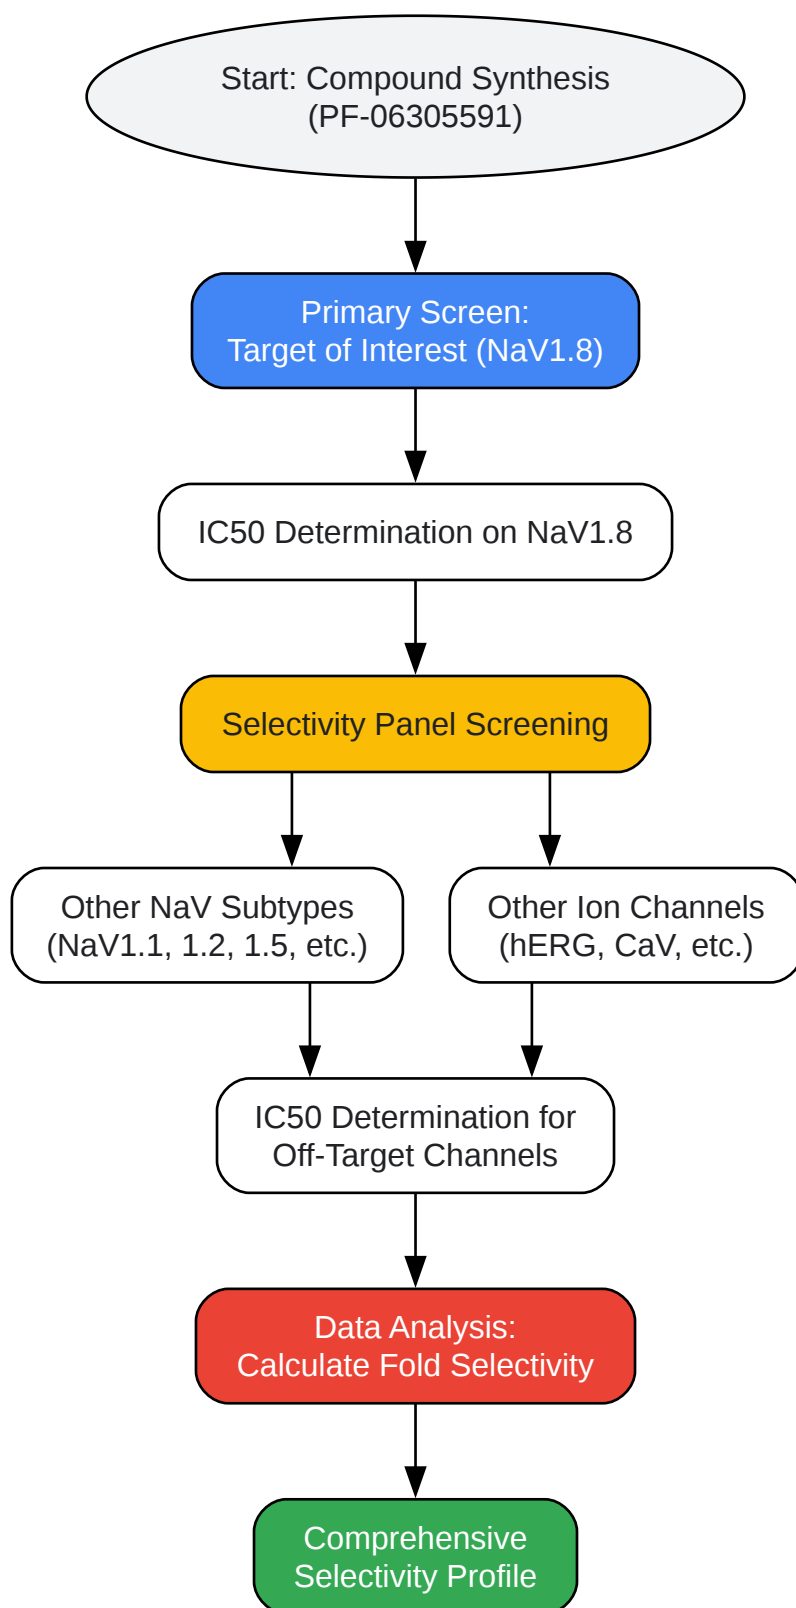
Start: Compound Synthesis
(PF-06305591)

Primary Screen:
Target of Interest (NaV1.8)

IC50 Determination on NaV1.8

Selectivity Panel Screening

Other NaV Subtypes
(NaV1.1, 1.2, 1.5, etc.)

Other Ion Channels
(hERG, CaV, etc.)

IC50 Determination for
Off-Target Channels

Data Analysis:
Calculate Fold Selectivity

Comprehensive
Selectivity Profile